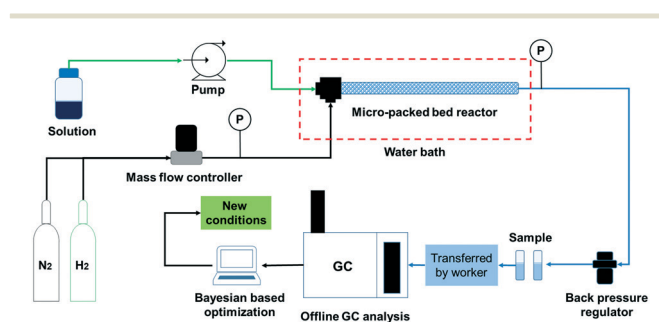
Pump

P

Solution

Micro-packed bed reactor

P

Mass flow controller

Water bath

New conditions

Sample

GC

Transferred by worker

$N_2$

$H_2$

Bayesian based optimization

Offline GC analysis

Back pressure regulator